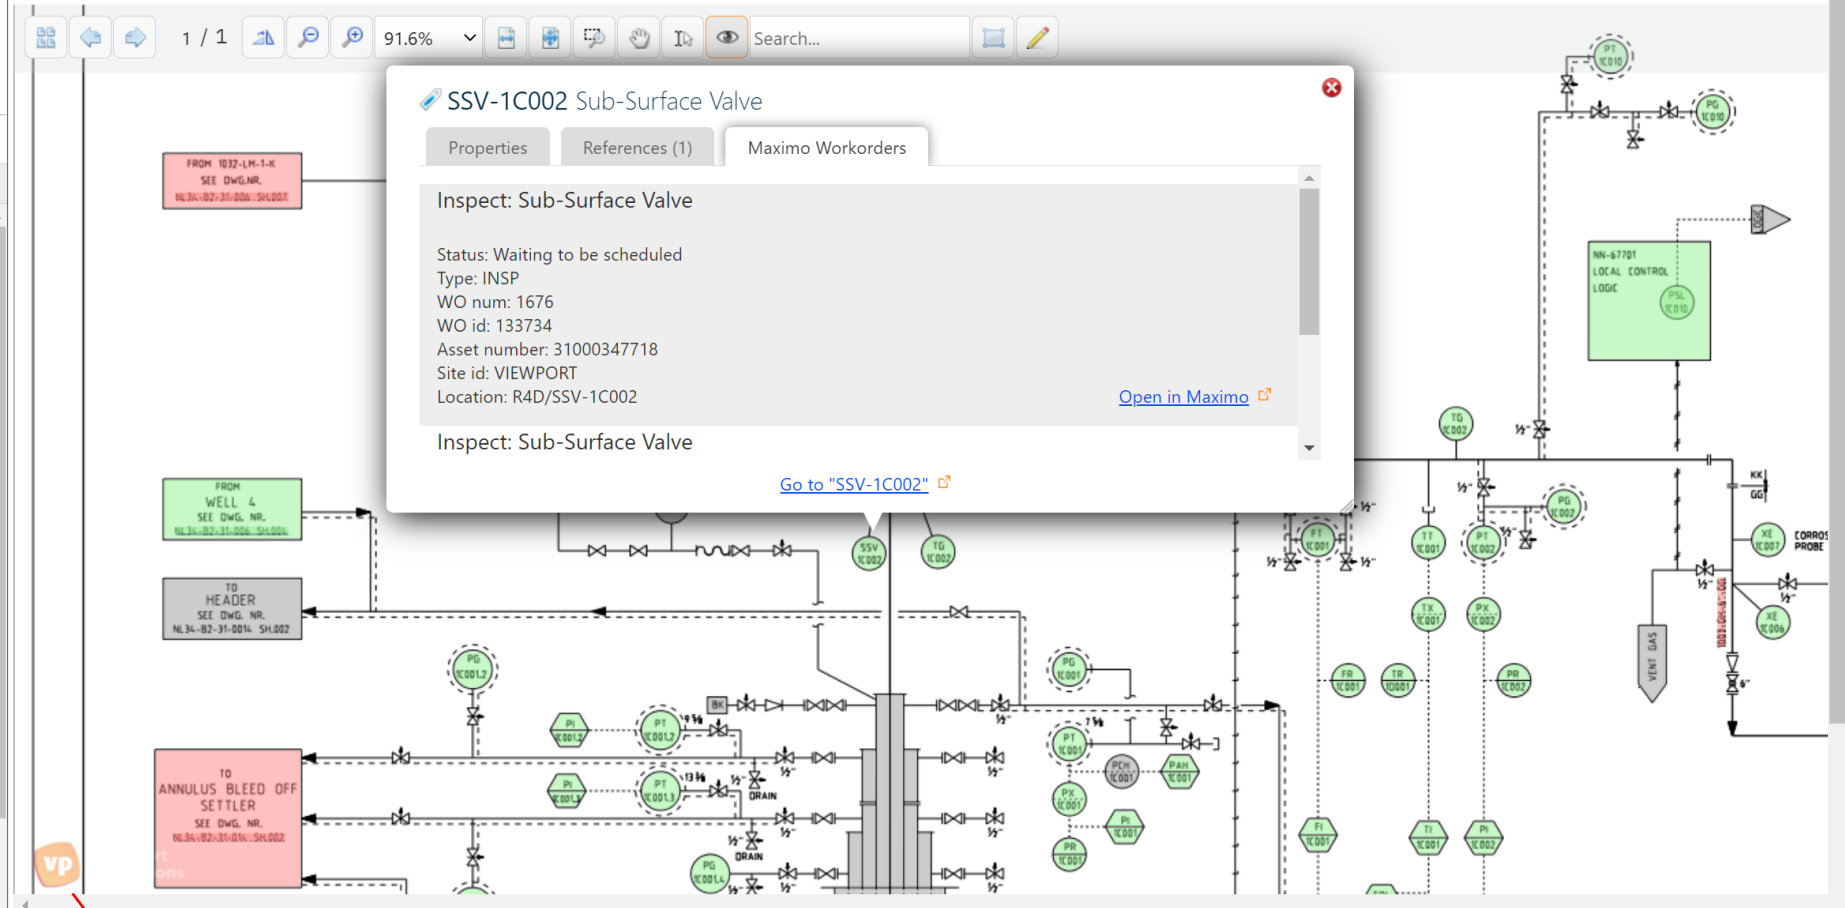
1 / 1 91.6% Search...

SSV-1C002 Sub-Surface Valve

Properties References (1) Maximo Workorders

Inspect: Sub-Surface Valve

Status: Waiting to be scheduled
Type: INSP
WO num: 1676
WO id: 133734
Asset number: 31000347718
Site id: VIEWPORT
Location: R4D/SSV-1C002

Open in Maximo

Inspect: Sub-Surface Valve

Go to "SSV-1C002"

FROM 1032-LM-1-K SEE DWG.NR. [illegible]

FROM WELL 4 SEE DWG. NR. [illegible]

TO HEADER SEE DWG. NR. NL34-B2-31-0014 SH.002

TO ANNULUS BLEED OFF SETTLER SEE DWG. NR. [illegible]

NN-67701 LOCAL CONTROL LOGIC

PSL 1C010

PT 1C010

PG 1C010

LOGIC

TG 1C002

PG 1C002

FT 1C001

TT 1C001

PT 1C002

XE 1C007

CORROS PROBE

KK GG

SSV 1C002

TG 1C002

TX 1C001

PX 1C002

XE 1C006

VENT GAS

PG 1C001.2

PG 1C001

FR 1C001

TR 1C001

PR 1C002

PI 1C001.2

PT 1C001.2

BK

PT 1C001

PI 1C001.3

PT 1C001.3

DRAIN

PCH 1C001

PAH 1C001

PX 1C001

PI 1C001

FI 1C001

TI 1C001

PI 1C002

PG 1C001.4

DRAIN

PR 1C003

vp